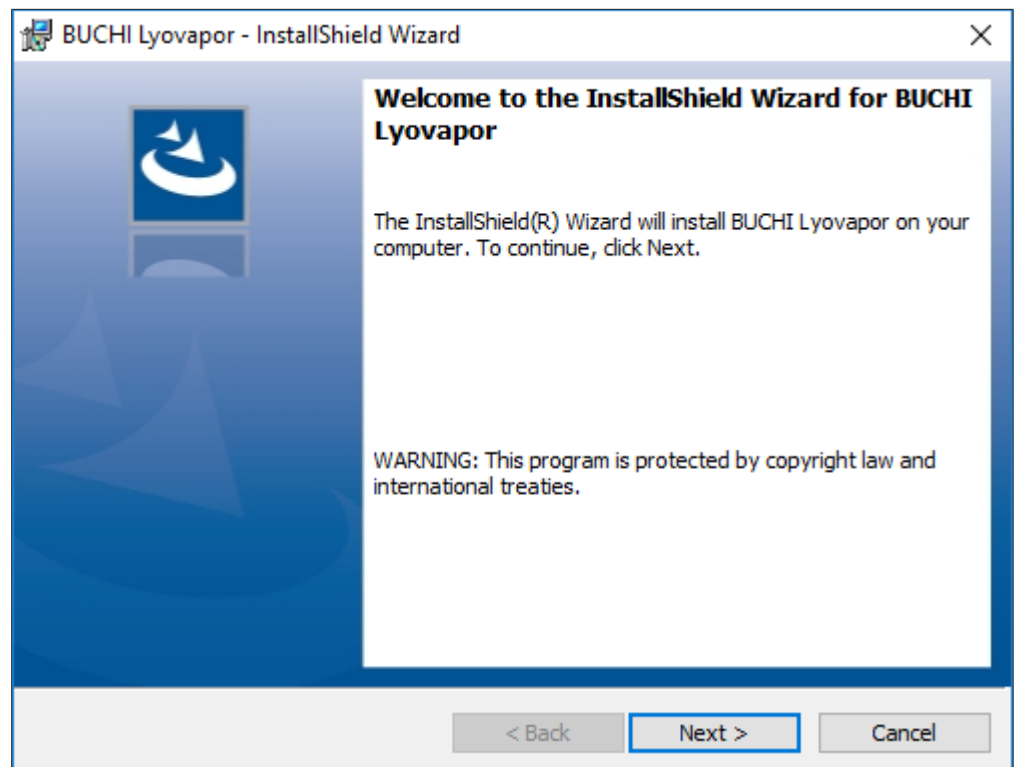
BUCHI Lyovapor - InstallShield Wizard

Welcome to the InstallShield Wizard for BUCHI Lyovapor

The InstallShield(R) Wizard will install BUCHI Lyovapor on your computer. To continue, click Next.

WARNING: This program is protected by copyright law and international treaties.

< Back

Next >

Cancel